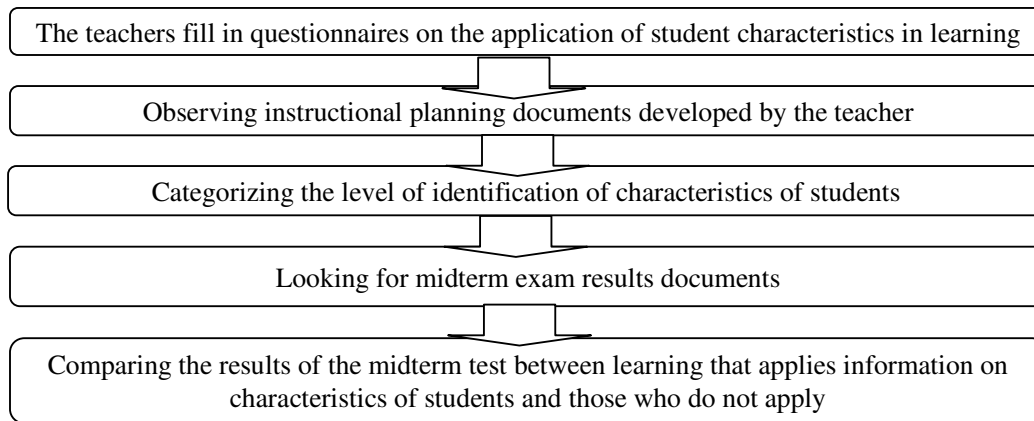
The teachers fill in questionnaires on the application of student characteristics in learning

Observing instructional planning documents developed by the teacher

Categorizing the level of identification of characteristics of students

Looking for midterm exam results documents

Comparing the results of the midterm test between learning that applies information on characteristics of students and those who do not apply